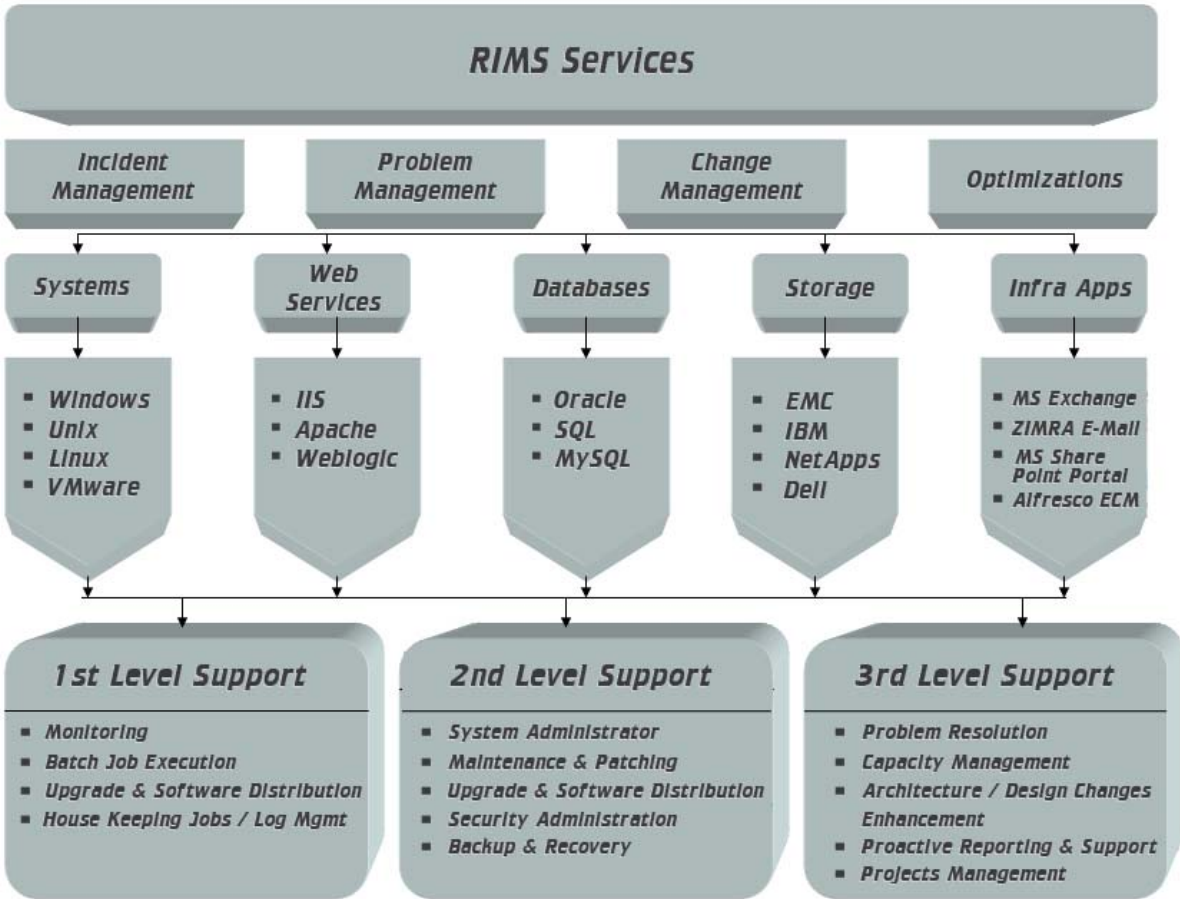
RIMS Services

Incident Management

Problem Management

Change Management

Optimizations

Systems

Web Services

Databases

Storage

Infra Apps

- Windows
- Unix
- Linux
- VMware

- IIS
- Apache
- Weblogic

- Oracle
- SQL
- MySQL

- EMC
- IBM
- NetApps
- Dell

- MS Exchange
- ZIMRA E-Mail
- MS Share Point Portal
- Alfresco ECM

1st Level Support

- Monitoring
- Batch Job Execution
- Upgrade & Software Distribution
- House Keeping Jobs / Log Mgmt

2nd Level Support

- System Administrator
- Maintenance & Patching
- Upgrade & Software Distribution
- Security Administration
- Backup & Recovery

3rd Level Support

- Problem Resolution
- Capacity Management
- Architecture / Design Changes Enhancement
- Proactive Reporting & Support
- Projects Management